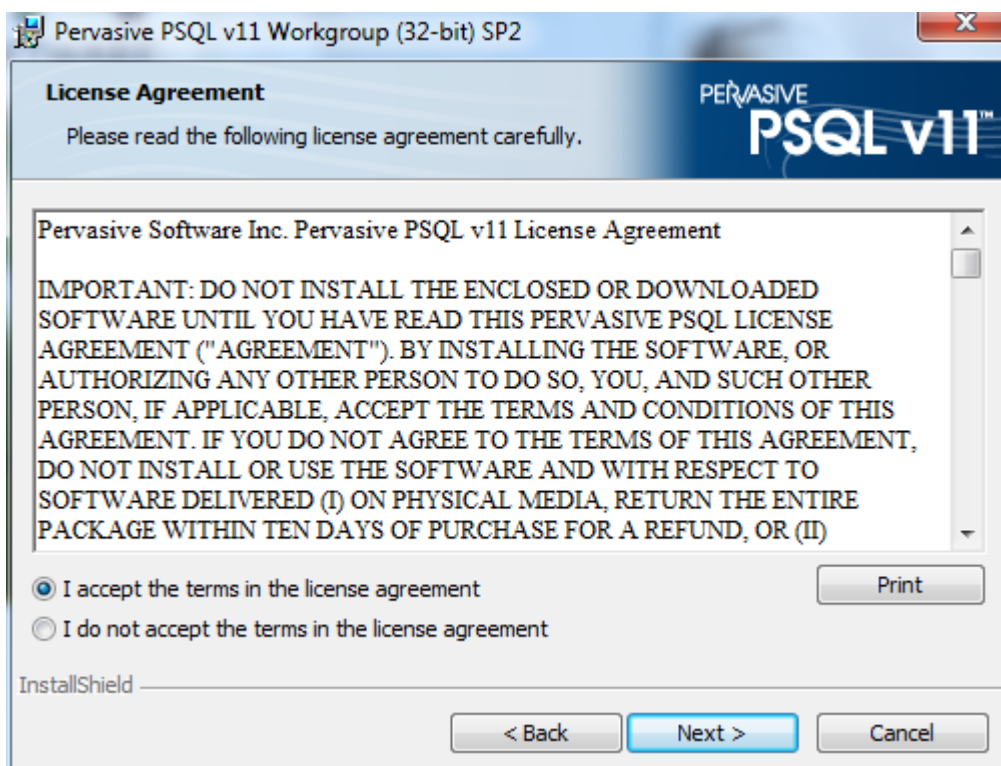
Pervasive PSQL v11 Workgroup (32-bit) SP2

License Agreement

Please read the following license agreement carefully.

PERVASIVE PSQL v11

Pervasive Software Inc. Pervasive PSQL v11 License Agreement

IMPORTANT: DO NOT INSTALL THE ENCLOSED OR DOWNLOADED SOFTWARE UNTIL YOU HAVE READ THIS PERVASIVE PSQL LICENSE AGREEMENT ("AGREEMENT"). BY INSTALLING THE SOFTWARE, OR AUTHORIZING ANY OTHER PERSON TO DO SO, YOU, AND SUCH OTHER PERSON, IF APPLICABLE, ACCEPT THE TERMS AND CONDITIONS OF THIS AGREEMENT. IF YOU DO NOT AGREE TO THE TERMS OF THIS AGREEMENT, DO NOT INSTALL OR USE THE SOFTWARE AND WITH RESPECT TO SOFTWARE DELIVERED (I) ON PHYSICAL MEDIA, RETURN THE ENTIRE PACKAGE WITHIN TEN DAYS OF PURCHASE FOR A REFUND, OR (II)

I accept the terms in the license agreement

I do not accept the terms in the license agreement

Print

InstallShield

< Back

Next >

Cancel